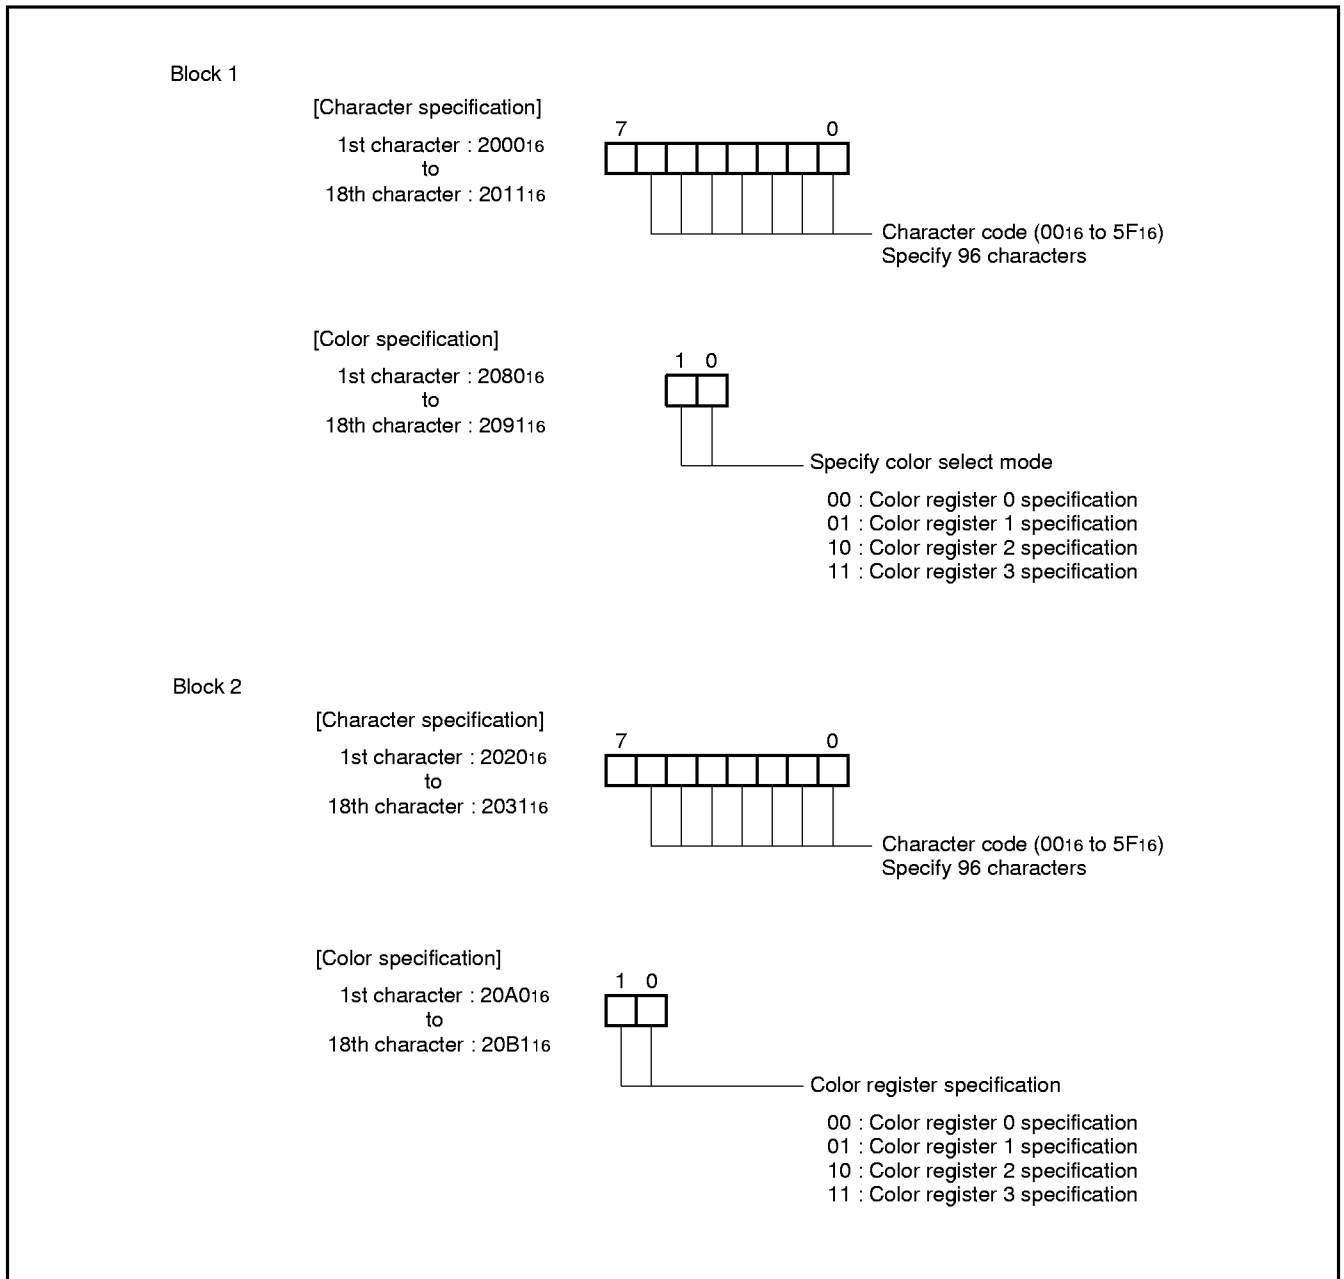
Block 1

[Character specification]

1st character : $2000_{16}$
to
18th character : $2011_{16}$

7 0

Character code ($00_{16}$ to $5F_{16}$)
Specify 96 characters

[Color specification]

1st character : $2080_{16}$
to
18th character : $2091_{16}$

1 0

Specify color select mode

00 : Color register 0 specification
01 : Color register 1 specification
10 : Color register 2 specification
11 : Color register 3 specification

Block 2

[Character specification]

1st character : $2020_{16}$
to
18th character : $2031_{16}$

7 0

Character code ($00_{16}$ to $5F_{16}$)
Specify 96 characters

[Color specification]

1st character : $20A0_{16}$
to
18th character : $20B1_{16}$

1 0

Color register specification

00 : Color register 0 specification
01 : Color register 1 specification
10 : Color register 2 specification
11 : Color register 3 specification